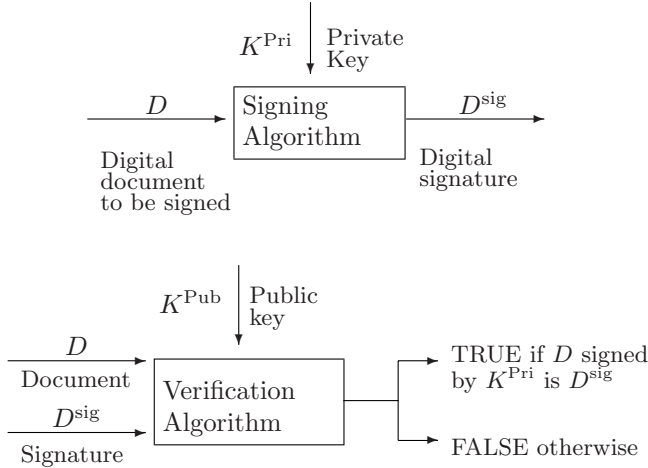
$K^{\text{Pri}}$ Private Key

$D$

Signing Algorithm

$D^{\text{sig}}$

Digital document to be signed

Digital signature

$K^{\text{Pub}}$ Public key

$D$

Document

$D^{\text{sig}}$

Signature

Verification Algorithm

TRUE if $D$ signed by $K^{\text{Pri}}$ is $D^{\text{sig}}$

FALSE otherwise